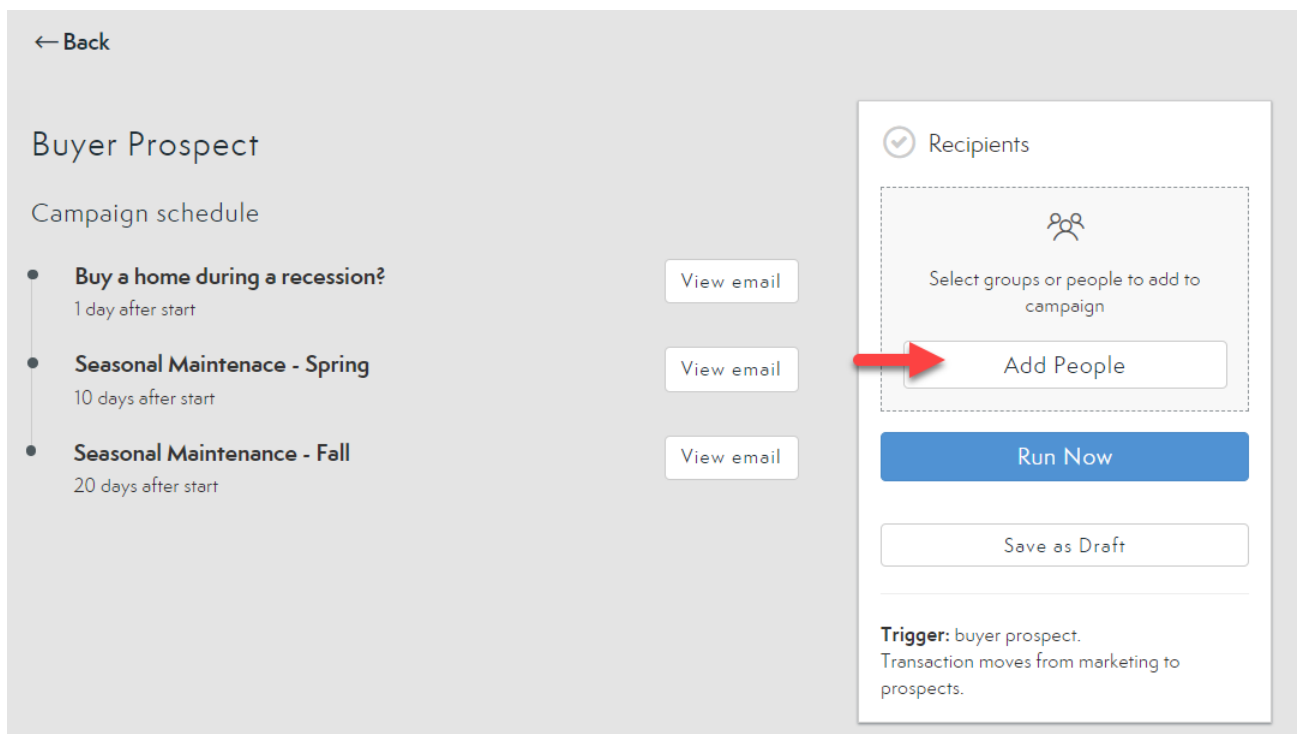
← Back

Buyer Prospect

Campaign schedule

Buy a home during a recession?
1 day after start

View email

Seasonal Maintenace - Spring
10 days after start

View email

Seasonal Maintenance - Fall
20 days after start

View email

Recipients

Select groups or people to add to campaign

Add People

Run Now

Save as Draft

**Trigger:** buyer prospect.
Transaction moves from marketing to prospects.